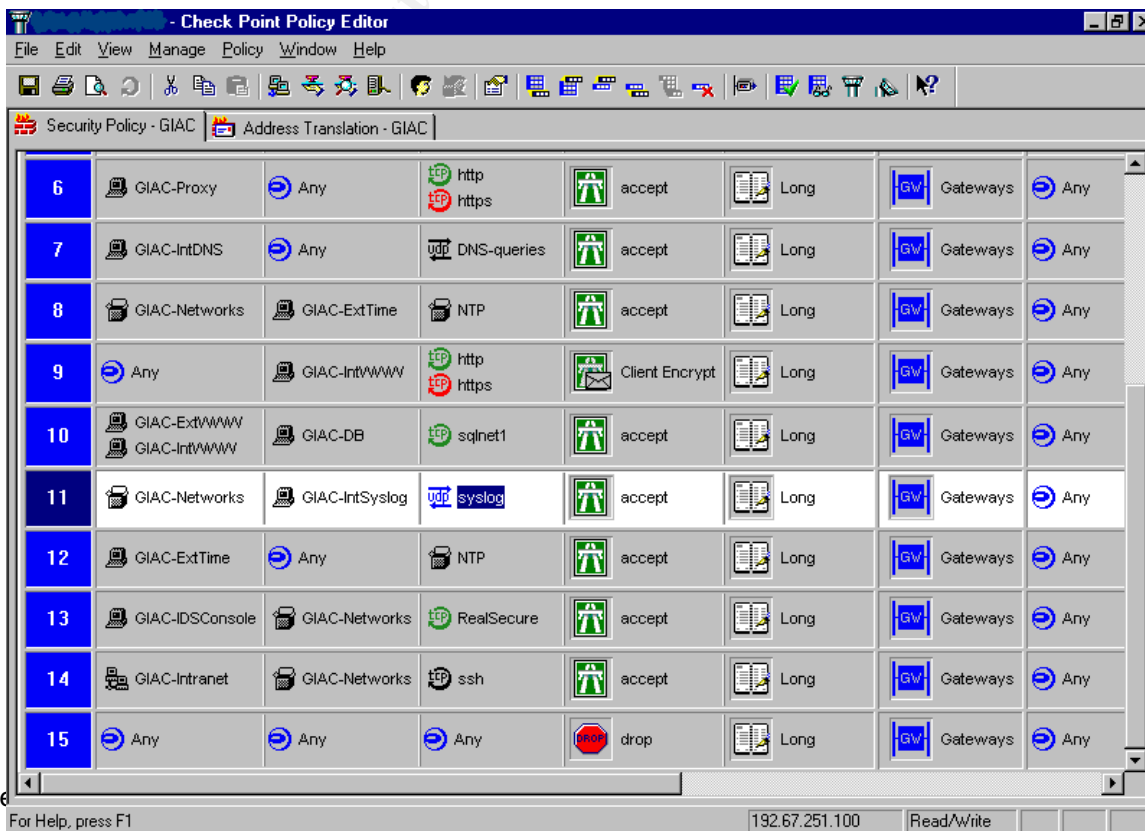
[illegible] - Check Point Policy Editor

File Edit View Manage Policy Window Help

Security Policy - GIAC | Address Translation - GIAC

| | | | | | | | |
|---|---|---|---|---|---|---|---|
| 6 | GIAC-Proxy | Any | http https | accept | Long | Gateways | Any |
| 7 | GIAC-IntDNS | Any | DNS-queries | accept | Long | Gateways | Any |
| 8 | GIAC-Networks | GIAC-ExtTime | NTP | accept | Long | Gateways | Any |
| 9 | Any | GIAC-IntWWW | http https | Client Encrypt | Long | Gateways | Any |
| 10 | GIAC-ExtWWW GIAC-IntWWW | GIAC-DB | sqlnet1 | accept | Long | Gateways | Any |
| 11 | GIAC-Networks | GIAC-IntSyslog | syslog | accept | Long | Gateways | Any |
| 12 | GIAC-ExtTime | Any | NTP | accept | Long | Gateways | Any |
| 13 | GIAC-IDSConsole | GIAC-Networks | RealSecure | accept | Long | Gateways | Any |
| 14 | GIAC-Intranet | GIAC-Networks | ssh | accept | Long | Gateways | Any |
| 15 | Any | Any | Any | drop | Long | Gateways | Any |

For Help, press F1 | 192.67.251.100 | Read/Write